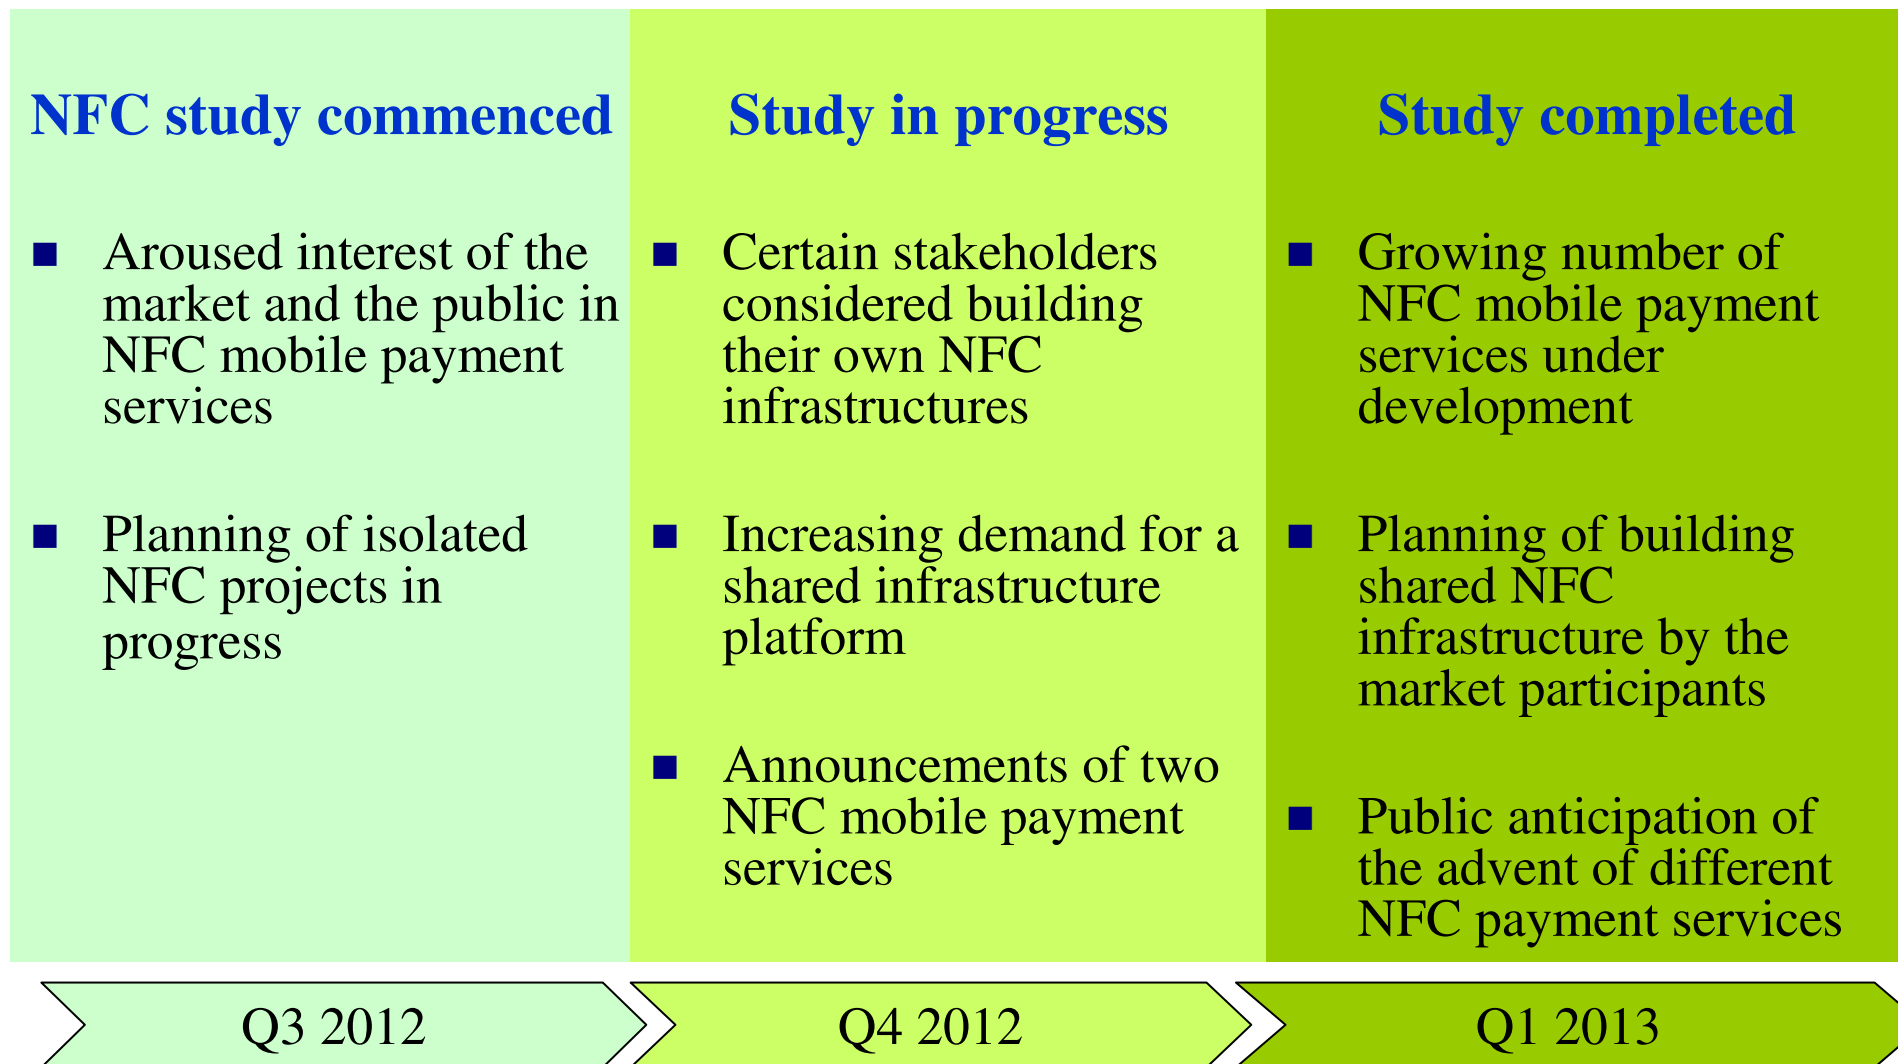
NFC study commenced

■ Aroused interest of the market and the public in NFC mobile payment services

■ Planning of isolated NFC projects in progress

Study in progress

■ Certain stakeholders considered building their own NFC infrastructures

■ Increasing demand for a shared infrastructure platform

■ Announcements of two NFC mobile payment services

Study completed

■ Growing number of NFC mobile payment services under development

■ Planning of building shared NFC infrastructure by the market participants

■ Public anticipation of the advent of different NFC payment services

Q3 2012

Q4 2012

Q1 2013